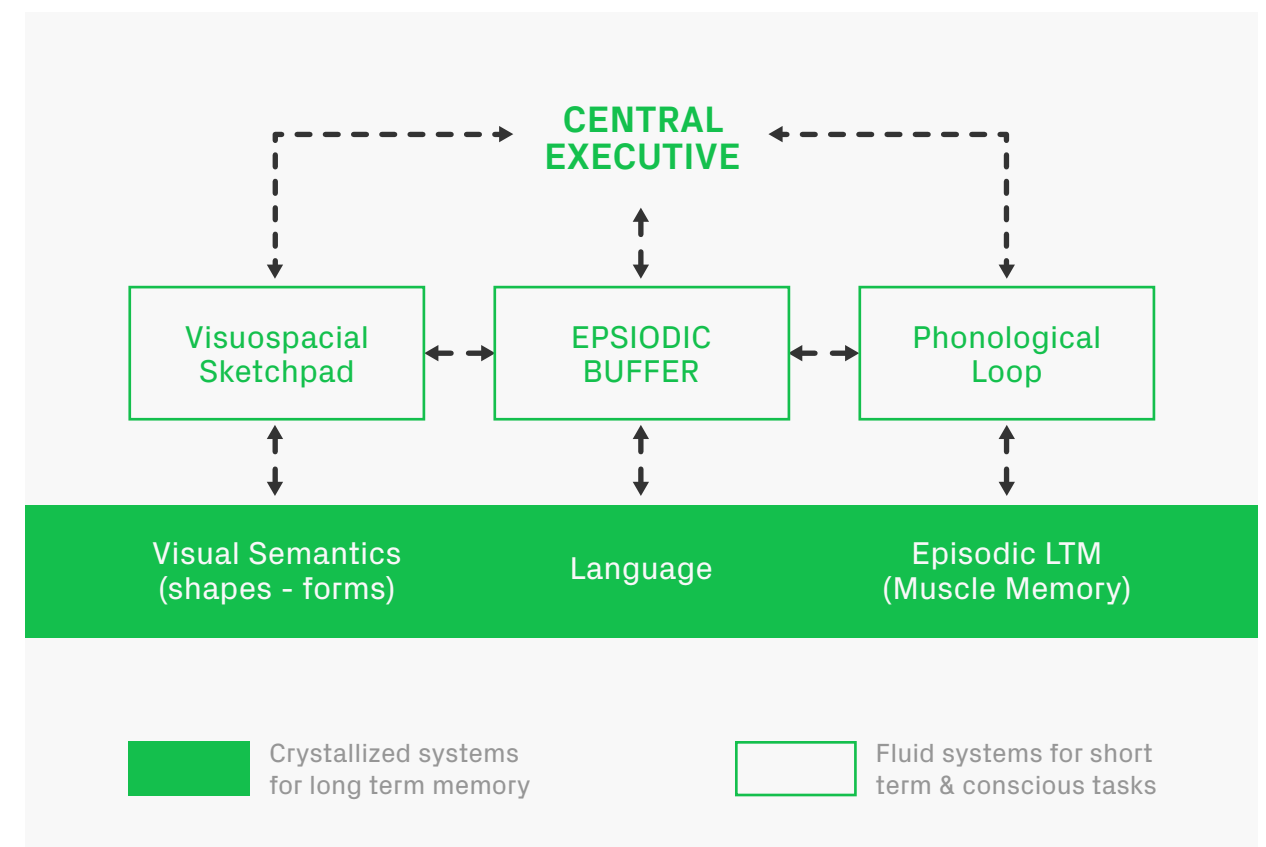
CENTRAL EXECUTIVE

Visuospacial Sketchpad

EPSIODIC BUFFER

Phonological Loop

Visual Semantics (shapes - forms)

Language

Episodic LTM (Muscle Memory)

Crystallized systems for long term memory

Fluid systems for short term & conscious tasks